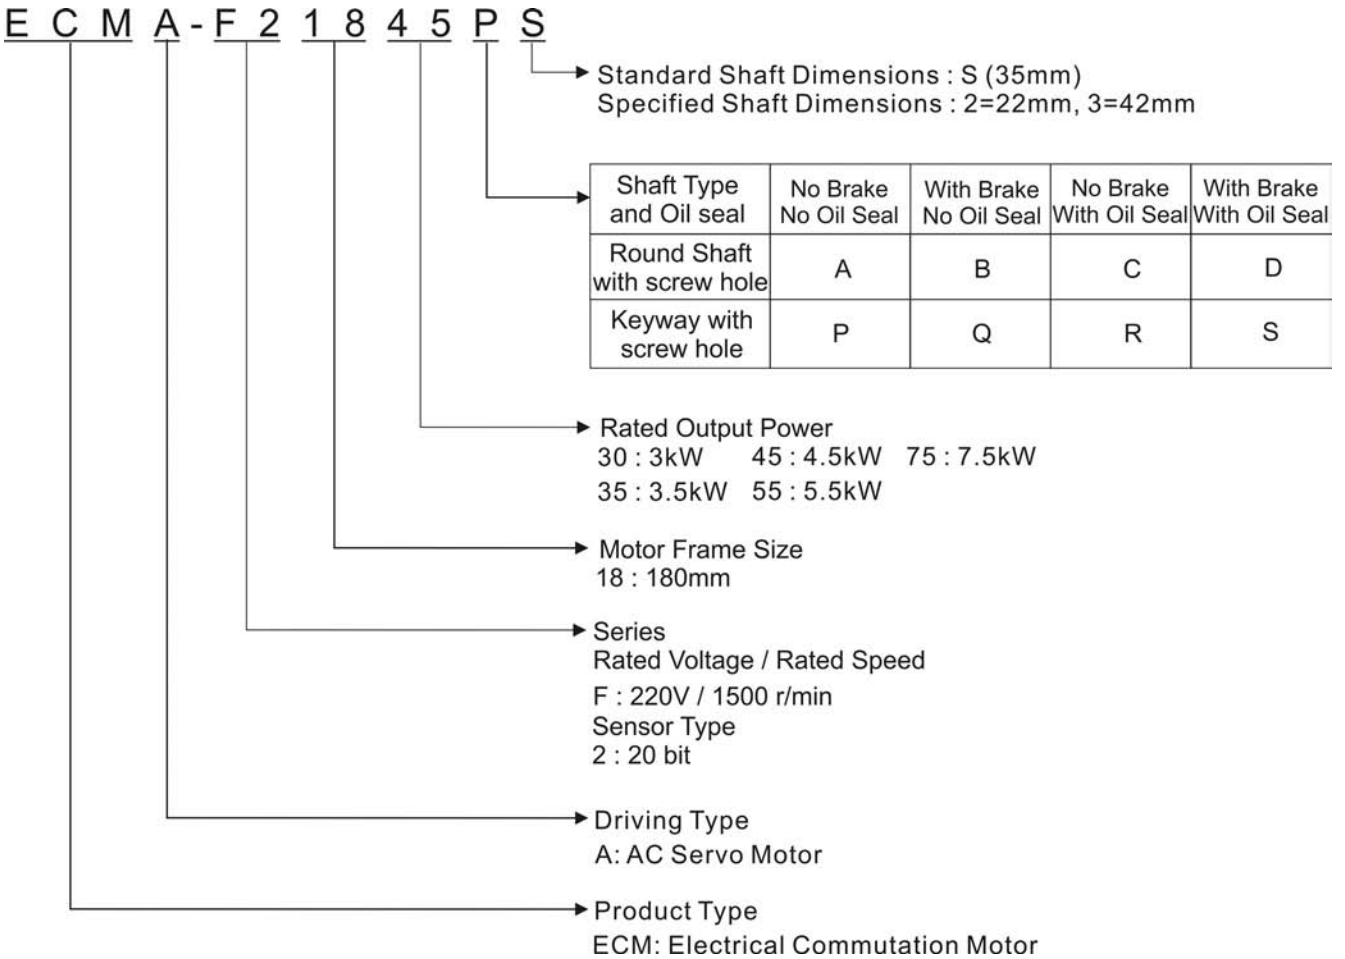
E C M A - F 2 1 8 4 5 P S

Standard Shaft Dimensions : S (35mm)
Specified Shaft Dimensions : 2=22mm, 3=42mm

| Shaft Type and Oil seal | No Brake No Oil Seal | With Brake No Oil Seal | No Brake With Oil Seal | With Brake With Oil Seal |
|---|---|---|---|---|
| Round Shaft with screw hole | A | B | C | D |
| Keyway with screw hole | P | Q | R | S |

Rated Output Power
30 : 3kW 45 : 4.5kW 75 : 7.5kW
35 : 3.5kW 55 : 5.5kW

Motor Frame Size
18 : 180mm

Series
Rated Voltage / Rated Speed
F : 220V / 1500 r/min
Sensor Type
2 : 20 bit

Driving Type
A: AC Servo Motor

Product Type
ECM: Electrical Commutation Motor